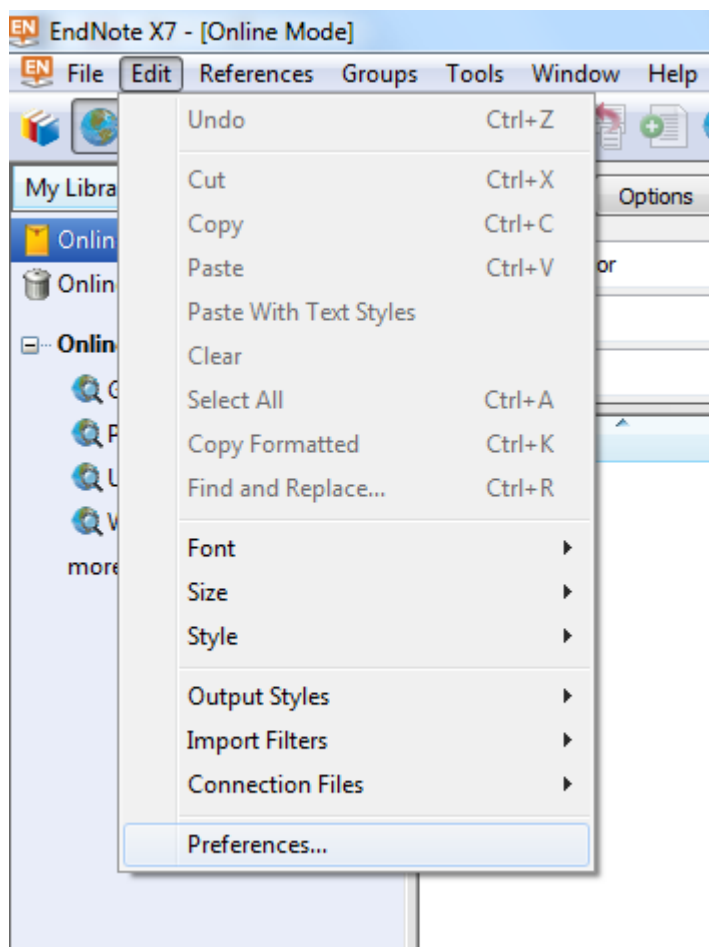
EN EndNote X7 - [Online Mode]

EN File Edit References Groups Tools Window Help

My Libra

Onlin

Onlin

Onlin

G

P

U

W

more

Options

or

Undo Ctrl+Z

Cut Ctrl+X

Copy Ctrl+C

Paste Ctrl+V

Paste With Text Styles

Clear

Select All Ctrl+A

Copy Formatted Ctrl+K

Find and Replace... Ctrl+R

Font

Size

Style

Output Styles

Import Filters

Connection Files

Preferences...